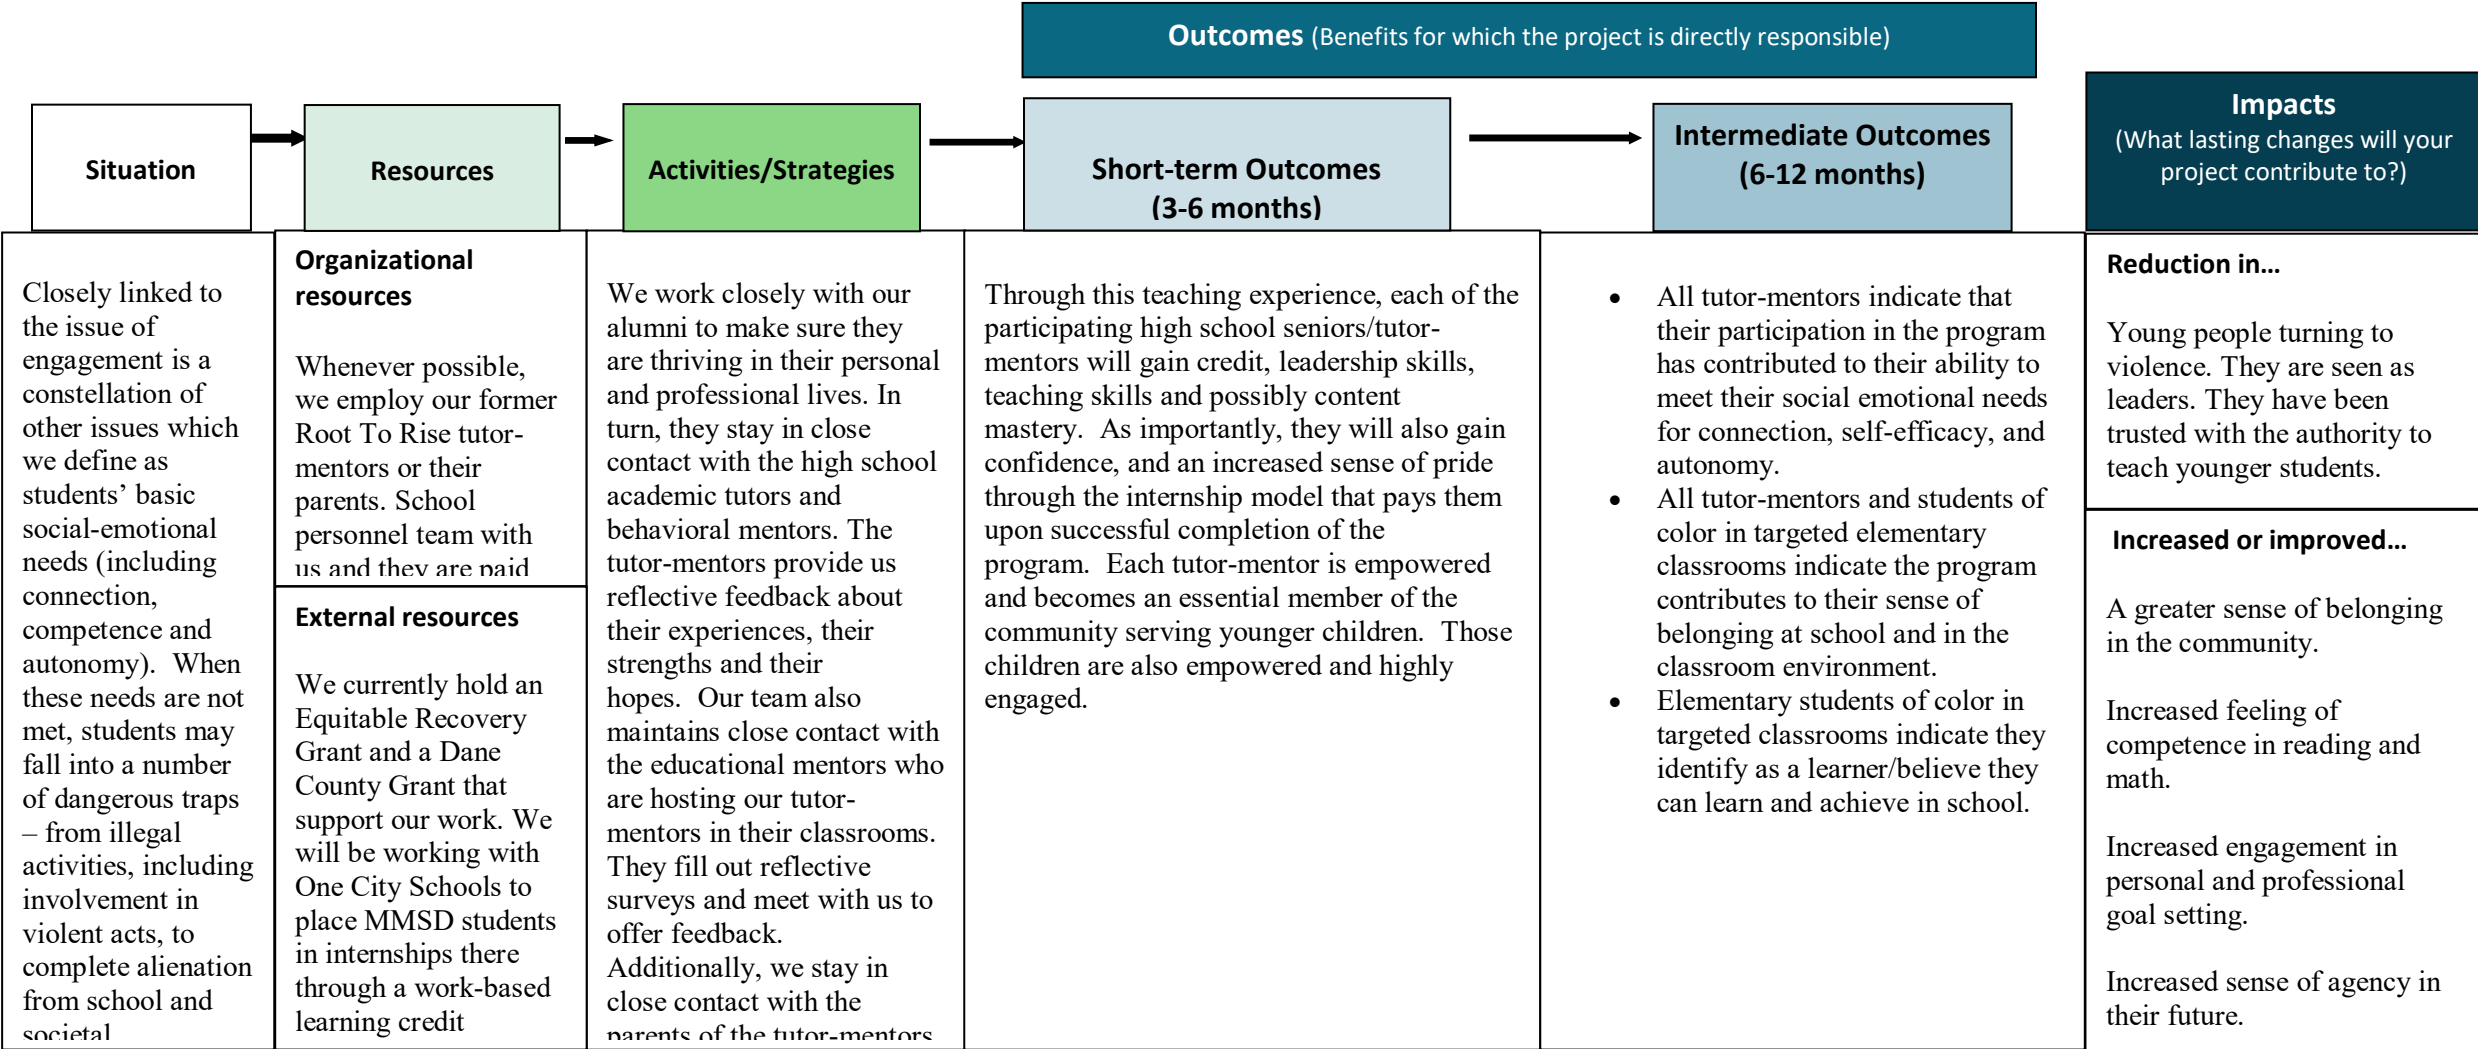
**Outcomes** (Benefits for which the project is directly responsible)

| Situation | Resources | Activities/Strategies | Short-term Outcomes (3-6 months) | Intermediate Outcomes (6-12 months) | Impacts (What lasting changes will your project contribute to?) |
|---|---|---|---|---|---|
| Closely linked to the issue of engagement is a constellation of other issues which we define as students' basic social-emotional needs (including connection, competence and autonomy). When these needs are not met, students may fall into a number of dangerous traps – from illegal activities, including involvement in violent acts, to complete alienation from school and societal | **Organizational resources** Whenever possible, we employ our former Root To Rise tutor-mentors or their parents. School personnel team with us and they are paid **External resources** We currently hold an Equitable Recovery Grant and a Dane County Grant that support our work. We will be working with One City Schools to place MMSD students in internships there through a work-based learning credit | We work closely with our alumni to make sure they are thriving in their personal and professional lives. In turn, they stay in close contact with the high school academic tutors and behavioral mentors. The tutor-mentors provide us reflective feedback about their experiences, their strengths and their hopes. Our team also maintains close contact with the educational mentors who are hosting our tutor-mentors in their classrooms. They fill out reflective surveys and meet with us to offer feedback. Additionally, we stay in close contact with the parents of the tutor-mentors | Through this teaching experience, each of the participating high school seniors/tutor-mentors will gain credit, leadership skills, teaching skills and possibly content mastery. As importantly, they will also gain confidence, and an increased sense of pride through the internship model that pays them upon successful completion of the program. Each tutor-mentor is empowered and becomes an essential member of the community serving younger children. Those children are also empowered and highly engaged. | • All tutor-mentors indicate that their participation in the program has contributed to their ability to meet their social emotional needs for connection, self-efficacy, and autonomy. • All tutor-mentors and students of color in targeted elementary classrooms indicate the program contributes to their sense of belonging at school and in the classroom environment. • Elementary students of color in targeted classrooms indicate they identify as a learner/believe they can learn and achieve in school. | **Reduction in…** Young people turning to violence. They are seen as leaders. They have been trusted with the authority to teach younger students. **Increased or improved…** A greater sense of belonging in the community. Increased feeling of competence in reading and math. Increased engagement in personal and professional goal setting. Increased sense of agency in their future. |